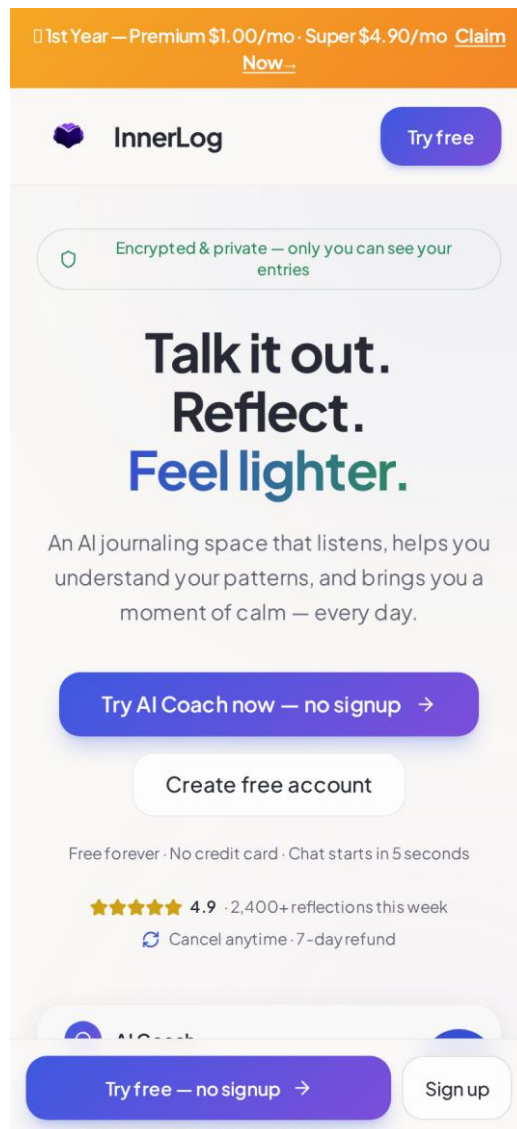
1st Year — Premium $1.00/mo · Super $4.90/mo Claim Now→

InnerLog

Try free

Encrypted & private — only you can see your entries

Talk it out.
Reflect.
Feel lighter.

An AI journaling space that listens, helps you understand your patterns, and brings you a moment of calm — every day.

Try AI Coach now — no signup →

Create free account

Free forever · No credit card · Chat starts in 5 seconds

4.9 · 2,400+ reflections this week

Cancel anytime · 7-day refund

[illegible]

Try free — no signup →

Sign up